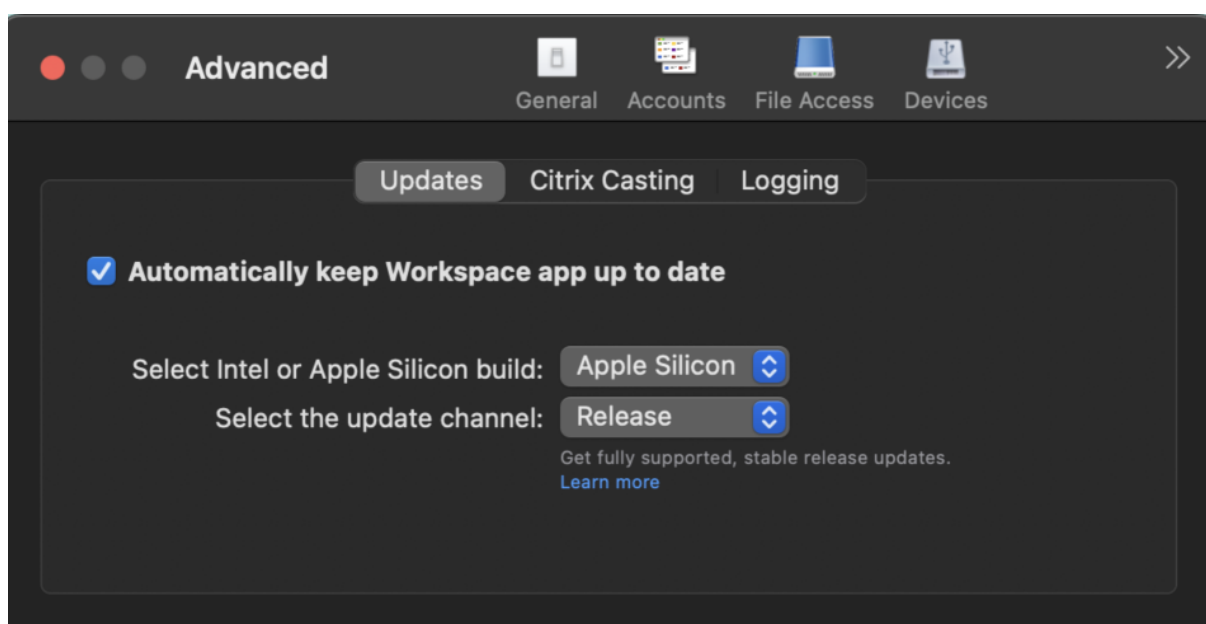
Advanced

General Accounts File Access Devices

»

Updates Citrix Casting Logging

Automatically keep Workspace app up to date

Select Intel or Apple Silicon build: Apple Silicon

Select the update channel: Release

Get fully supported, stable release updates.
Learn more